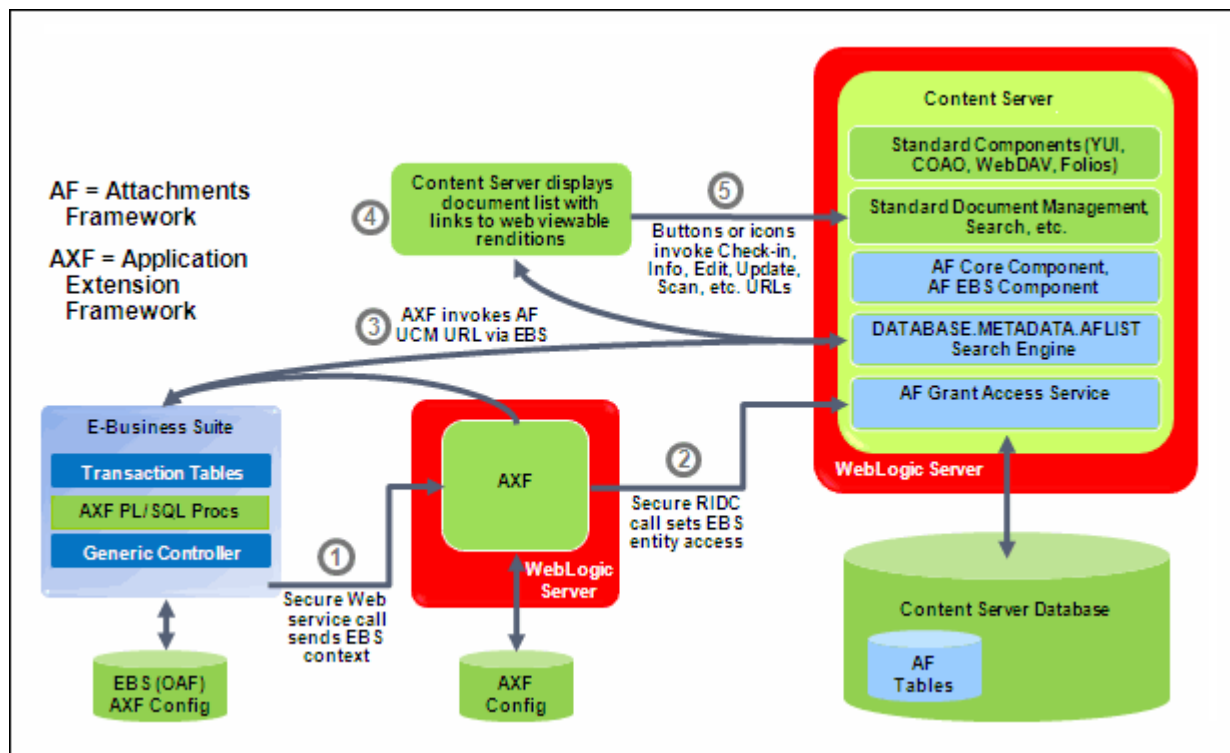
AF = Attachments Framework

AXF = Application Extension Framework

4

Content Server displays document list with links to web viewable renditions

5

Buttons or icons invoke Check-in, Info, Edit, Update, Scan, etc. URLs

Content Server

Standard Components (YUI, COAO, WebDAV, Folios)

Standard Document Management, Search, etc.

AF Core Component, AF EBS Component

DATABASE.METADATA.AFLIST Search Engine

AF Grant Access Service

WebLogic Server

3

AXF invokes AF UCM URL via EBS

E-Business Suite

Transaction Tables

AXF PL/SQL Procs

Generic Controller

AXF

WebLogic Server

2

Secure RIDC call sets EBS entity access

1

Secure Web service call sends EBS context

EBS (OAF) AXF Config

AXF Config

Content Server Database

AF Tables